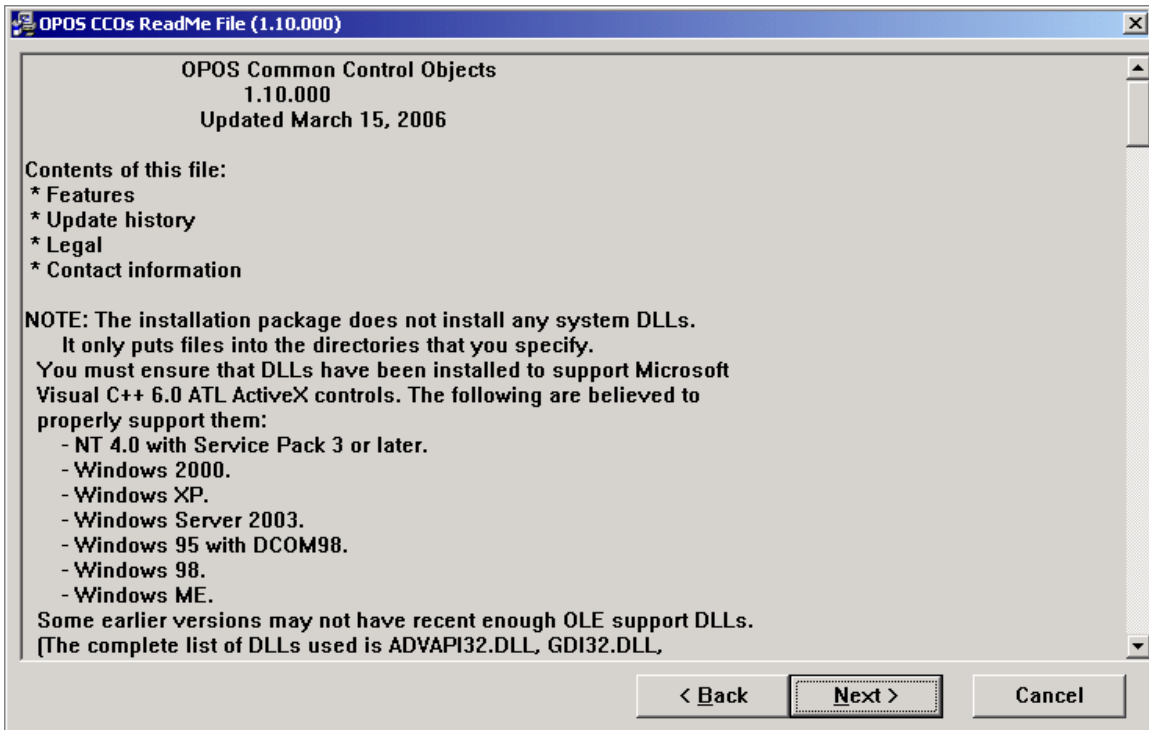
OPOS CCOs ReadMe File (1.10.000)

OPOS Common Control Objects
1.10.000
Updated March 15, 2006

Contents of this file:
* Features
* Update history
* Legal
* Contact information

NOTE: The installation package does not install any system DLLs.
It only puts files into the directories that you specify.
You must ensure that DLLs have been installed to support Microsoft Visual C++ 6.0 ATL ActiveX controls. The following are believed to properly support them:
- NT 4.0 with Service Pack 3 or later.
- Windows 2000.
- Windows XP.
- Windows Server 2003.
- Windows 95 with DCOM98.
- Windows 98.
- Windows ME.
Some earlier versions may not have recent enough OLE support DLLs.
(The complete list of DLLs used is ADVAPI32.DLL, GDI32.DLL,

< Back
Next >
Cancel